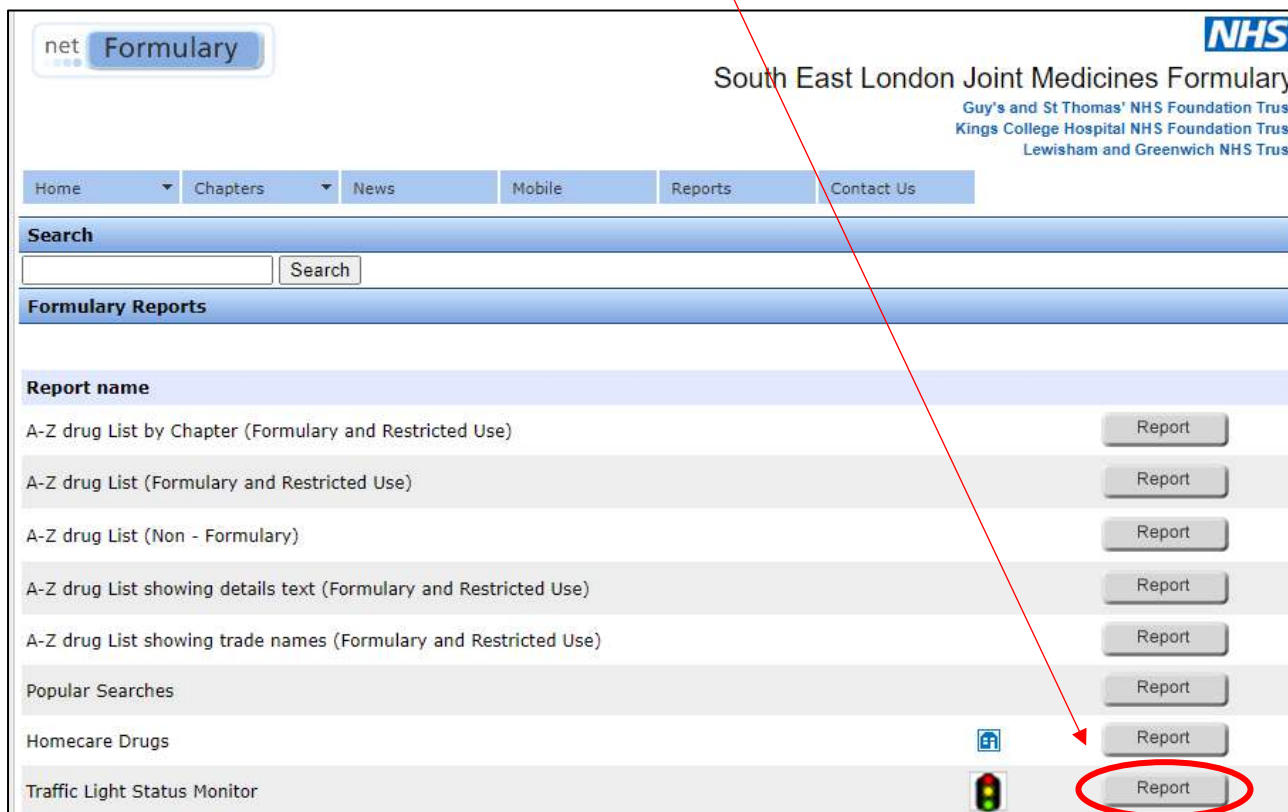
net Formulary

NHS

South East London Joint Medicines Formulary

Guy's and St Thomas' NHS Foundation Trus
Kings College Hospital NHS Foundation Trus
Lewisham and Greenwich NHS Trus

Home | Chapters | News | Mobile | Reports | Contact Us

Search

Search

Formulary Reports

| Report name | |
|---|---|
| A-Z drug List by Chapter (Formulary and Restricted Use) | Report |
| A-Z drug List (Formulary and Restricted Use) | Report |
| A-Z drug List (Non - Formulary) | Report |
| A-Z drug List showing details text (Formulary and Restricted Use) | Report |
| A-Z drug List showing trade names (Formulary and Restricted Use) | Report |
| Popular Searches | Report |
| Homecare Drugs | Report |
| Traffic Light Status Monitor | Report |